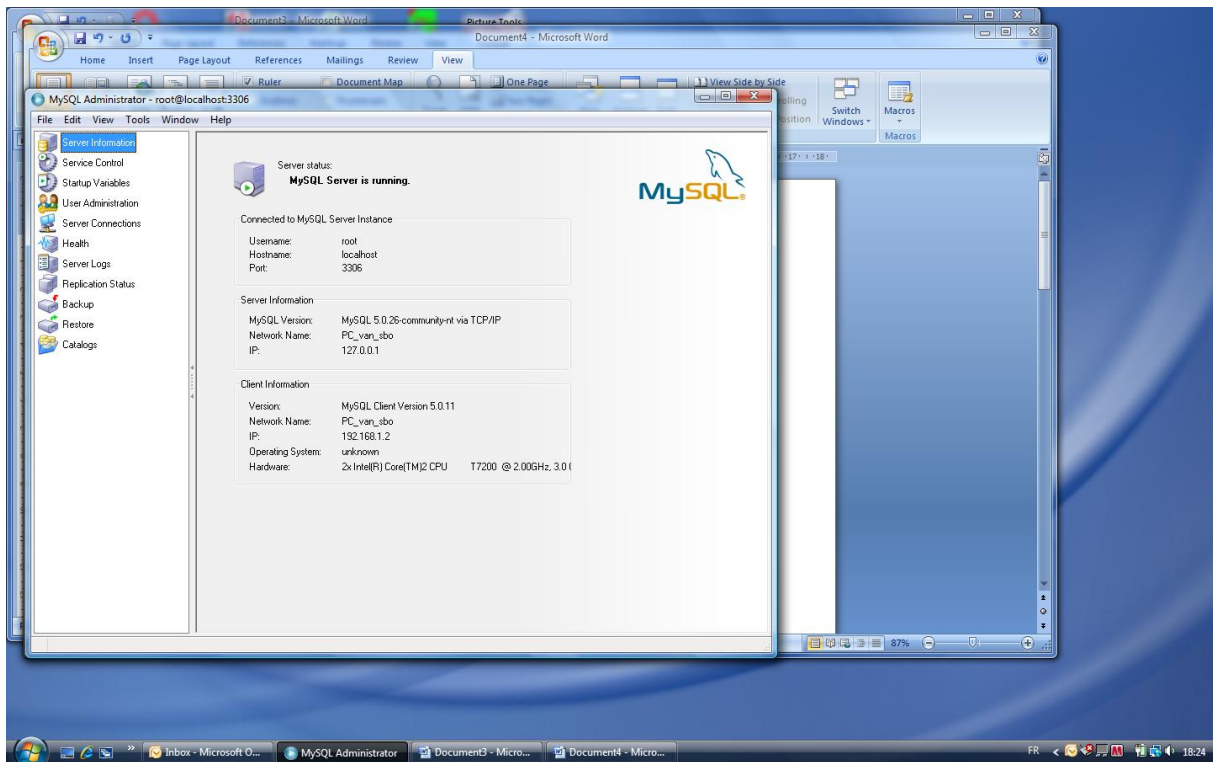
Document3 - Microsoft Word
Picture Tools
Document4 - Microsoft Word
Home Insert Page Layout References Mailings Review View
Ruler
Document Map
One Page
View Side by Side
Switch Windows
Macros
Macros

MySQL Administrator - root@localhost:3306
File Edit View Tools Window Help

Server Information
Service Control
Startup Variables
User Administration
Server Connections
Health
Server Logs
Replication Status
Backup
Restore
Catalogs

Server status:
MySQL Server is running.

MySQL

Connected to MySQL Server Instance
Username: root
Hostname: localhost
Port: 3306

Server Information
MySQL Version: MySQL 5.0.26-community-nt via TCP/IP
Network Name: PC_van_sbo
IP: 127.0.0.1

Client Information
Version: MySQL Client Version 5.0.11
Network Name: PC_van_sbo
IP: 192.168.1.2
Operating System: unknown
Hardware: 2x Intel(R) Core(TM)2 CPU T7200 @ 2.00GHz, 3.0 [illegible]

87%

Inbox - Microsoft O... MySQL Administrator Document3 - Micro... Document4 - Micro...
FR 18:24